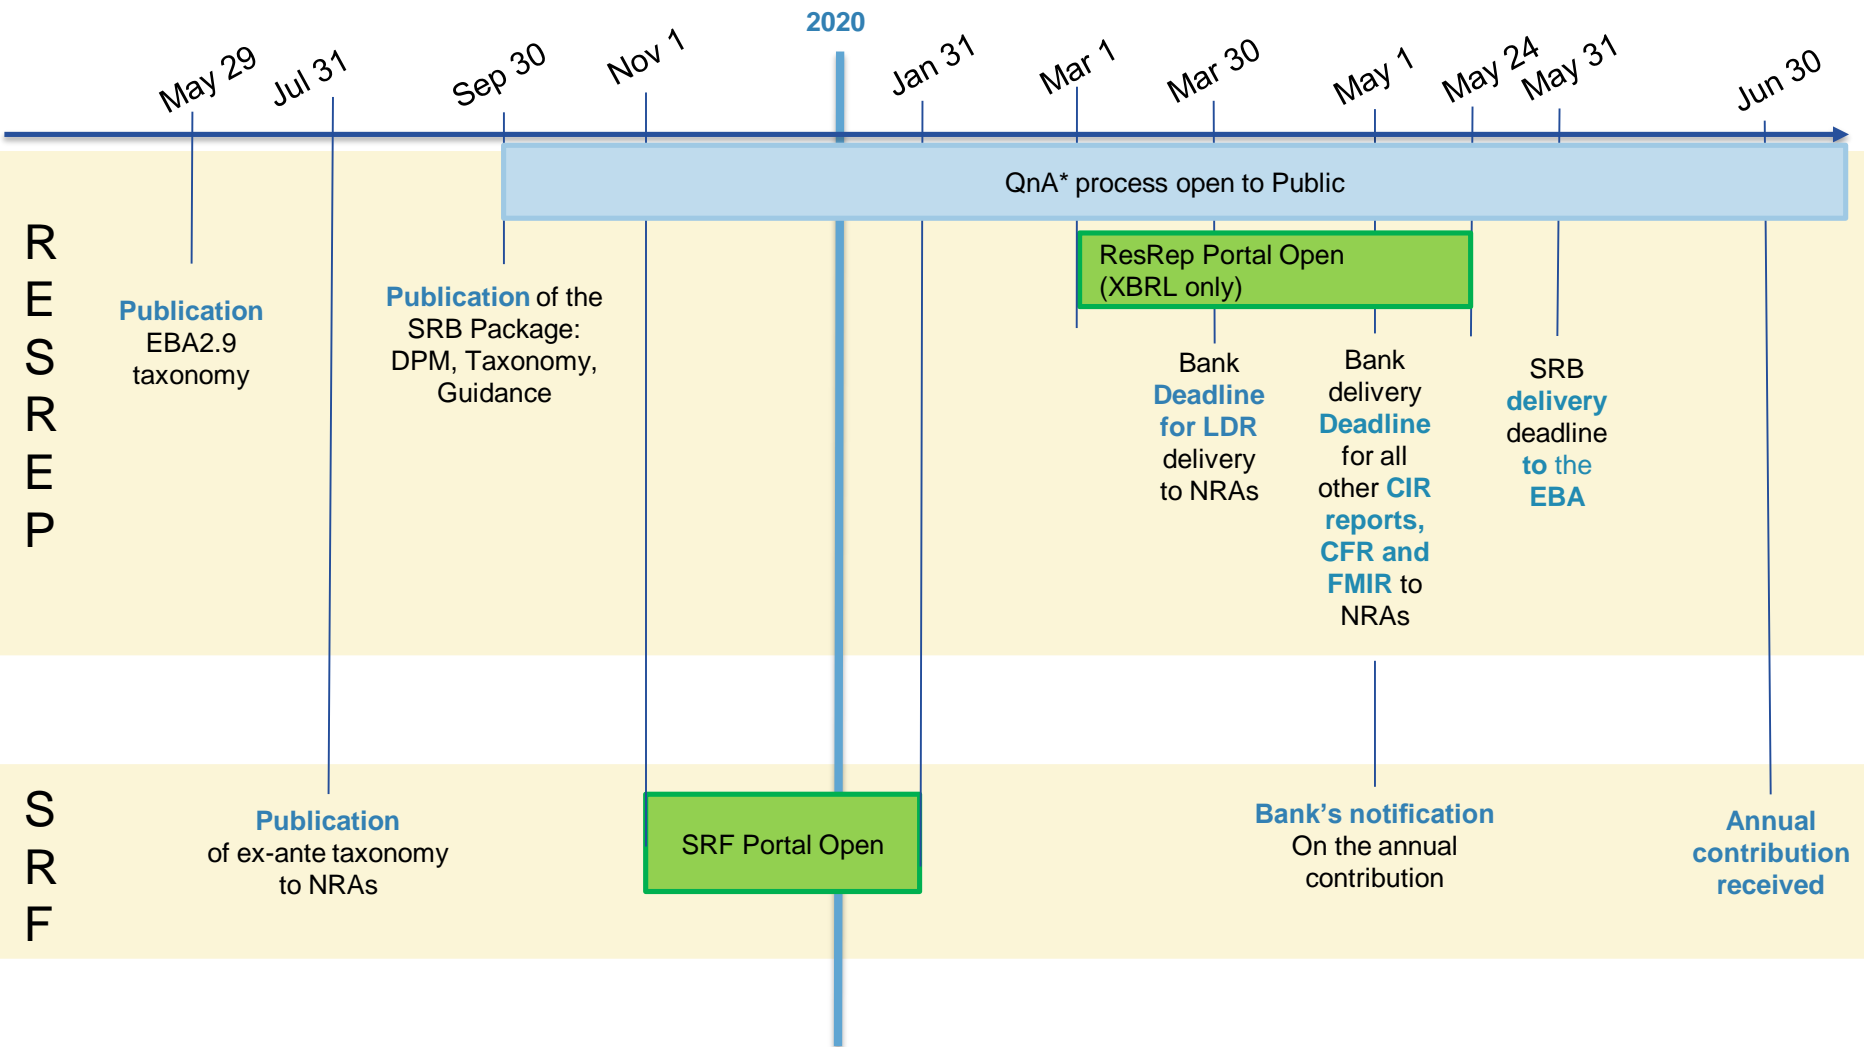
2020

May 29 Jul 31 Sep 30 Nov 1 Jan 31 Mar 1 Mar 30 May 1 May 24 May 31 Jun 30

RESREP

QnA* process open to Public

ResRep Portal Open (XBRL only)

Publication EBA2.9 taxonomy

Publication of the SRB Package: DPM, Taxonomy, Guidance

Bank Deadline for LDR delivery to NRAs

Bank delivery Deadline for all other CIR reports, CFR and FMIR to NRAs

SRB delivery deadline to the EBA

SRF

Publication of ex-ante taxonomy to NRAs

SRF Portal Open

Bank's notification On the annual contribution

Annual contribution received